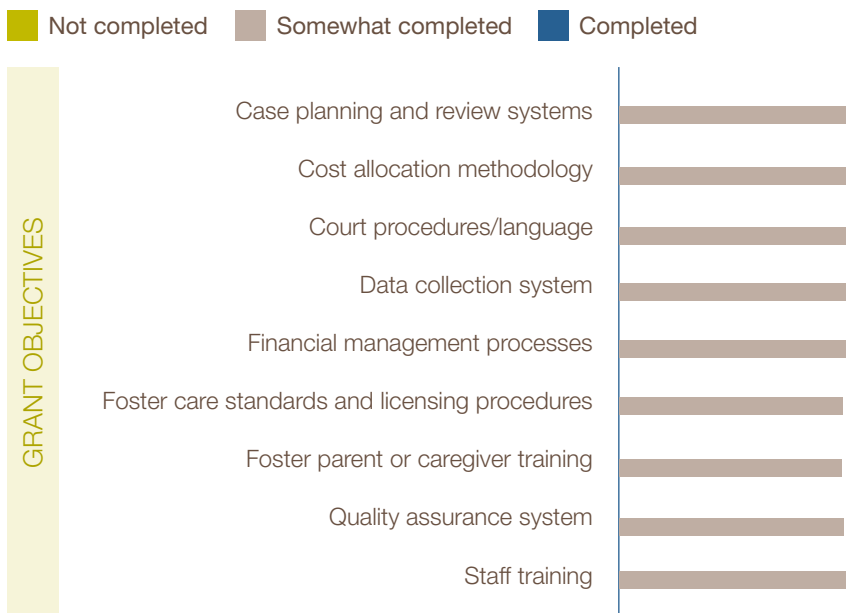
Not completed Somewhat completed Completed

GRANT OBJECTIVES

Case planning and review systems

Cost allocation methodology

Court procedures/language

Data collection system

Financial management processes

Foster care standards and licensing procedures

Foster parent or caregiver training

Quality assurance system

Staff training